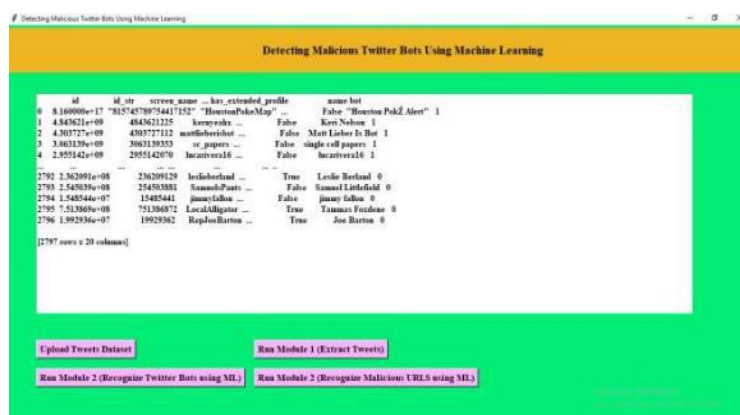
Detecting Malicious Twitter Bots Using Machine Learning

Detecting Malicious Twitter Bots Using Machine Learning

id id_str screen_name ... has_extended_profile name bot
0 8.160000e+17 "815745789754417152" "HoustonPokeMap" ... False "Houston PokÉ Alert" 1
1 4.843621e+09 4843621225 kernyeahx ... False Keri Nelson 1
2 4.303727e+09 4303727112 mattlieberisbot ... False Matt Lieber Is Bot 1
3 3.063139e+09 3063139353 sc_papers ... False single cell papers 1
4 2.955142e+09 2955142070 lucativeral6 ... False lucativeral6 1
... ... ... ... ... ... ... ...
2792 2.362091e+08 236209129 lesliebørland ... True Leslie Berland 0
2793 2.545039e+08 254503881 SamuelsPants ... False Samuel Littlefield 0
2794 1.548544e+07 15485441 jimmyfallon ... False jimmy fallon 0
2795 7.513869e+08 751386872 LocalAlligator ... True Tammas Foxdene 0
2796 1.992936e+07 19929362 RepJoeBarton ... True Joe Barton 0

[2797 rows x 20 columns]

Upload Tweets Dataset
Run Module 1 (Extract Tweets)
Run Module 2 (Recognize Twitter Bots using ML)
Run Module 2 (Recognize Malicious URLS using ML)